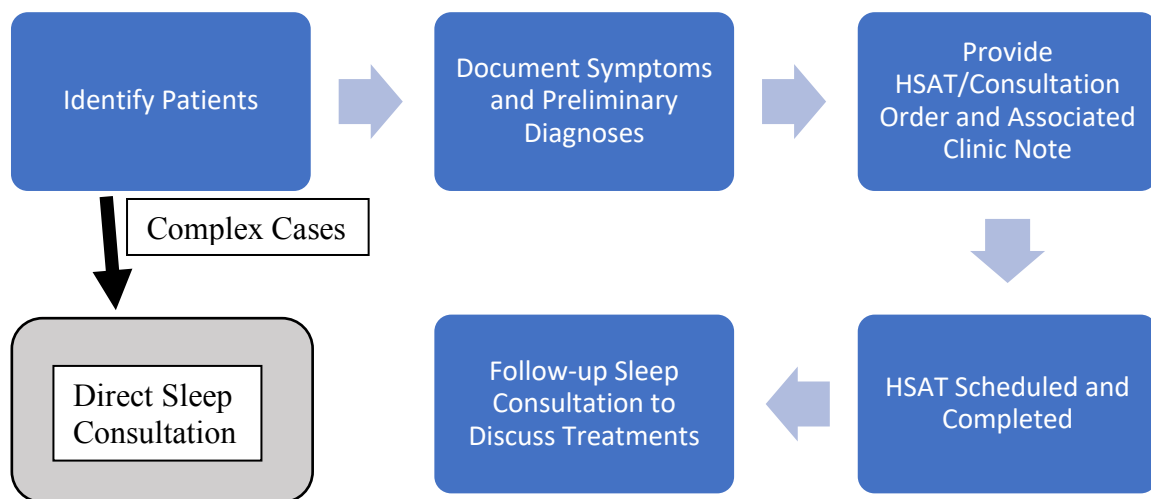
Identify Patients

Document Symptoms and Preliminary Diagnoses

Provide HSAT/Consultation Order and Associated Clinic Note

Complex Cases

Direct Sleep Consultation

HSAT Scheduled and Completed

Follow-up Sleep Consultation to Discuss Treatments